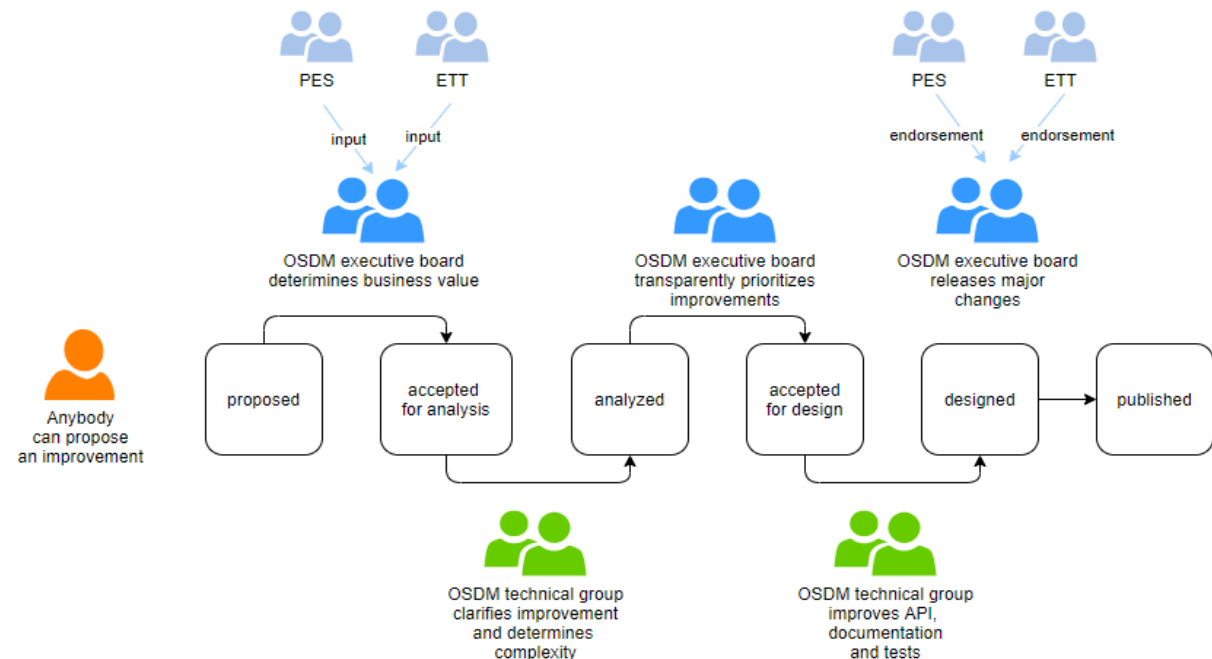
PES

ETT

input

input

OSDM executive board deterimines business value

PES

ETT

endorsement

endorsement

OSDM executive board transparently prioritizes improvements

OSDM executive board releases major changes

Anybody can propose an improvement

proposed

accepted for analysis

analyzed

accepted for design

designed

published

OSDM technical group clarifies improvement and determines complexity

OSDM technical group improves API, documentation and tests